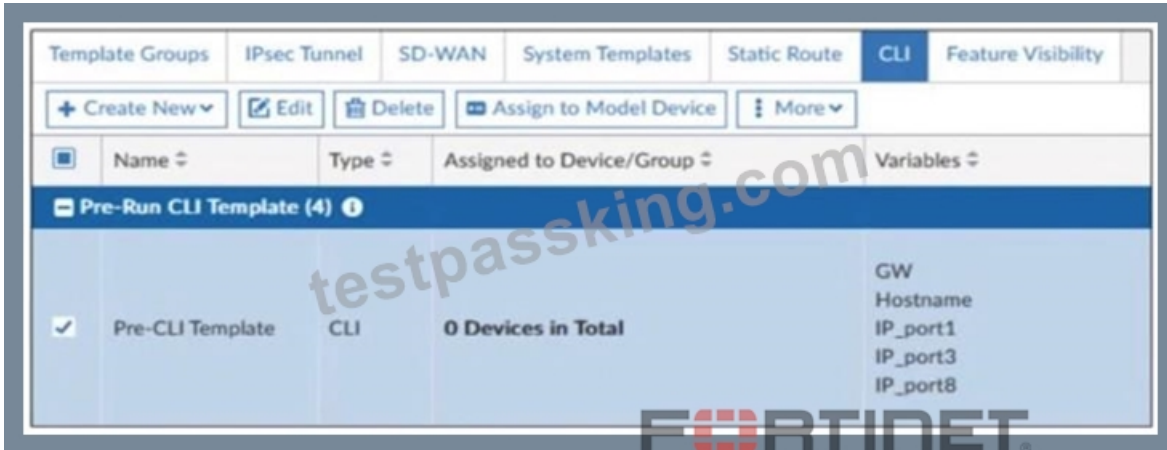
Template Groups | IPsec Tunnel | SD-WAN | System Templates | Static Route | CLI | Feature Visibility

+ Create New | Edit | Delete | Assign to Model Device | More

| | Name | Type | Assigned to Device/Group | Variables |
|---|---|---|---|---|
| Pre-Run CLI Template (4) | | | | |
| ✓ | Pre-CLI Template | CLI | 0 Devices in Total | GW Hostname IP_port1 IP_port3 IP_port8 |

testpassking.com

FURTINET